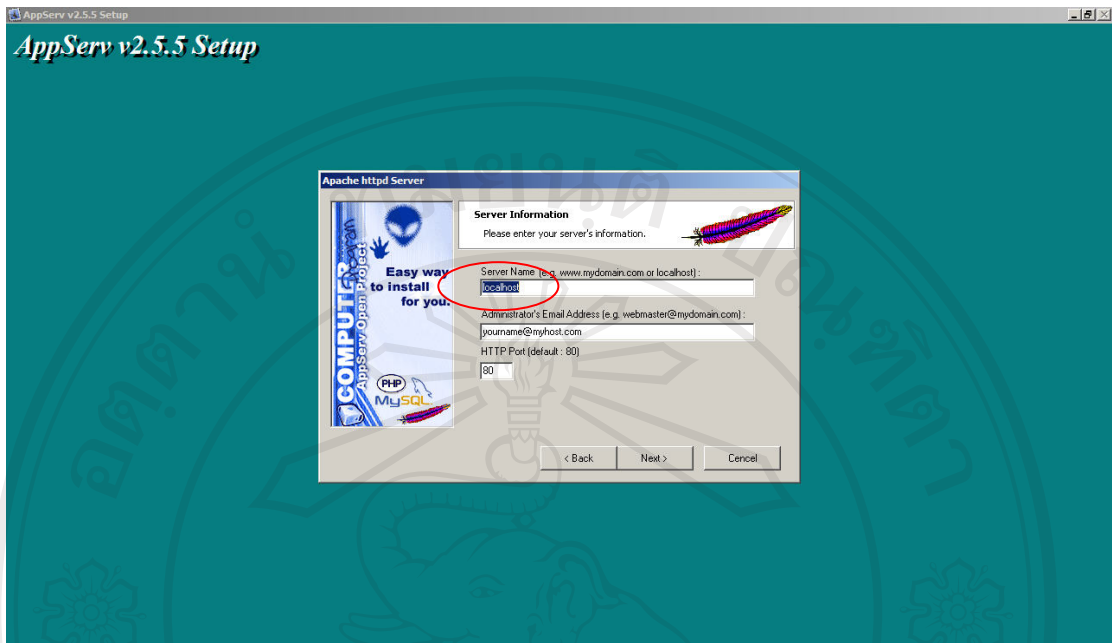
AppServ v2.5.5 Setup

AppServ v2.5.5 Setup

Apache httpd Server

COMPUTER
AppServ Open Project

Easy way to install for you.

PHP
MySQL

Server Information
Please enter your server's information.

Server Name (e.g. www.mydomain.com or localhost) :
localhost

Administrator's Email Address (e.g. webmaster@mydomain.com) :
yourname@myhost.com

HTTP Port (default : 80)
80

< Back
Next >
Cancel